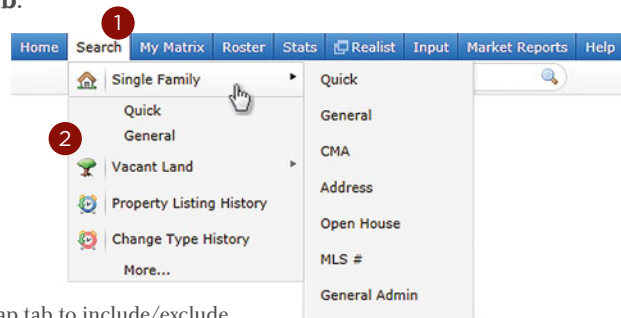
b.

1

Home Search My Matrix Roster Stats Realist Input Market Reports Help

Single Family
Quick
General
2
Vacant Land
Property Listing History
Change Type History
More...

Quick
General
CMA
Address
Open House
MLS #
General Admin

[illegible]ap tab to include/exclude